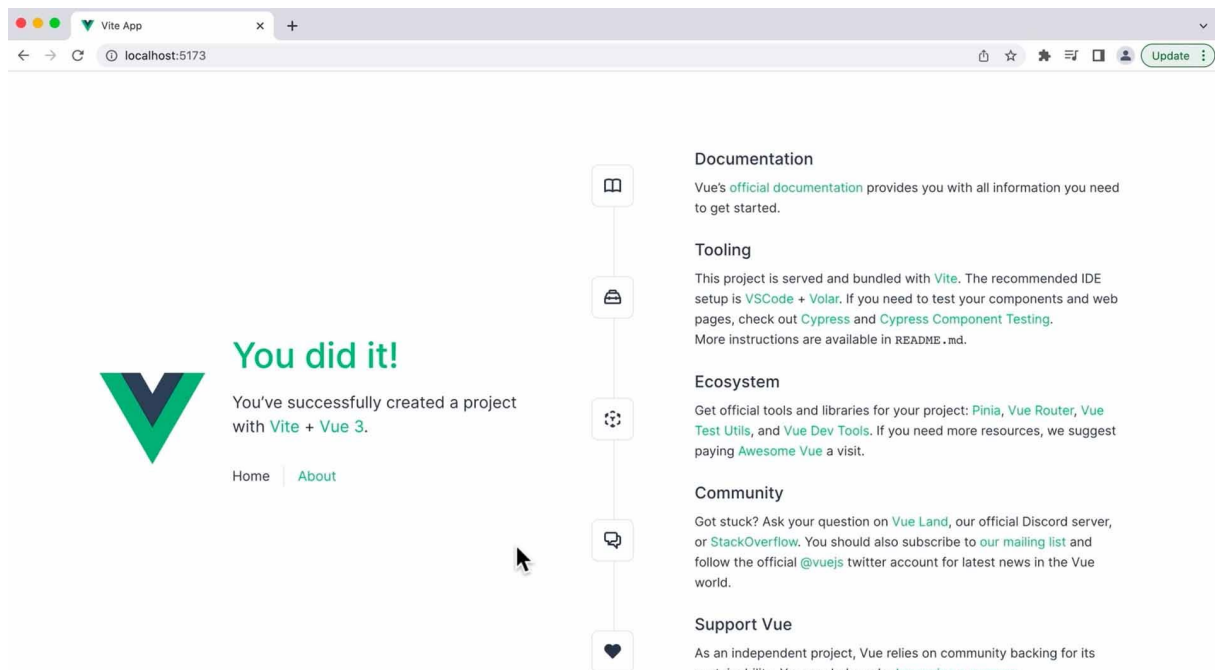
Vite App
localhost:5173
Update

You did it!

You've successfully created a project with Vite + Vue 3.

Home About

Documentation

Vue's official documentation provides you with all information you need to get started.

Tooling

This project is served and bundled with Vite. The recommended IDE setup is VSCode + Volar. If you need to test your components and web pages, check out Cypress and Cypress Component Testing. More instructions are available in README.md.

Ecosystem

Get official tools and libraries for your project: Pinia, Vue Router, Vue Test Utils, and Vue Dev Tools. If you need more resources, we suggest paying Awesome Vue a visit.

Community

Got stuck? Ask your question on Vue Land, our official Discord server, or StackOverflow. You should also subscribe to our mailing list and follow the official @vuejs twitter account for latest news in the Vue world.

Support Vue

As an independent project, Vue relies on community backing for its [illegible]